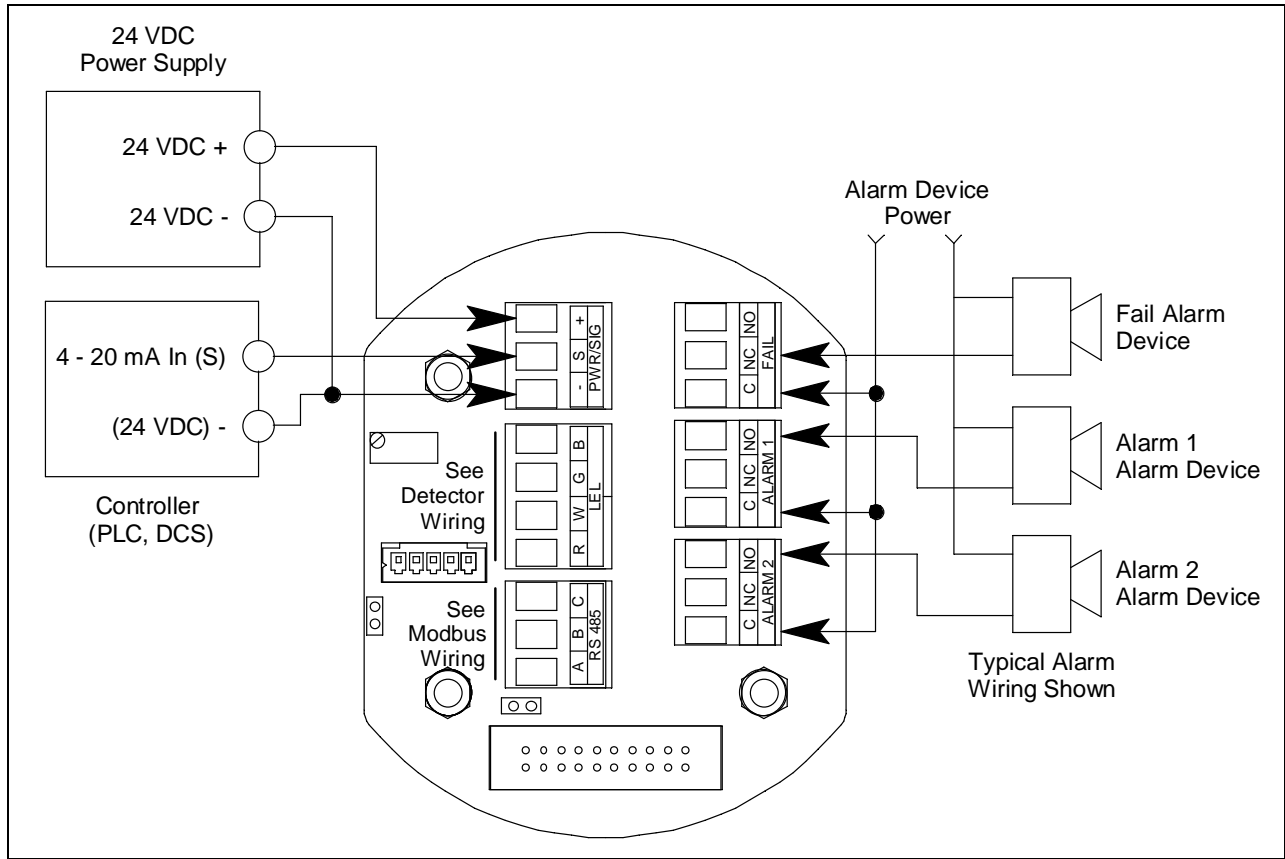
24 VDC
Power Supply

24 VDC +

24 VDC -

4 - 20 mA In (S)

(24 VDC) -

Controller
(PLC, DCS)

+ S - PWR/SIG

B G W R LEL

See Detector Wiring

C B A RS 485

See Modbus Wiring

NO NC C FAIL

NO NC C ALARM 1

NO NC C ALARM 2

Alarm Device
Power

Fail Alarm
Device

Alarm 1
Alarm Device

Alarm 2
Alarm Device

Typical Alarm
Wiring Shown